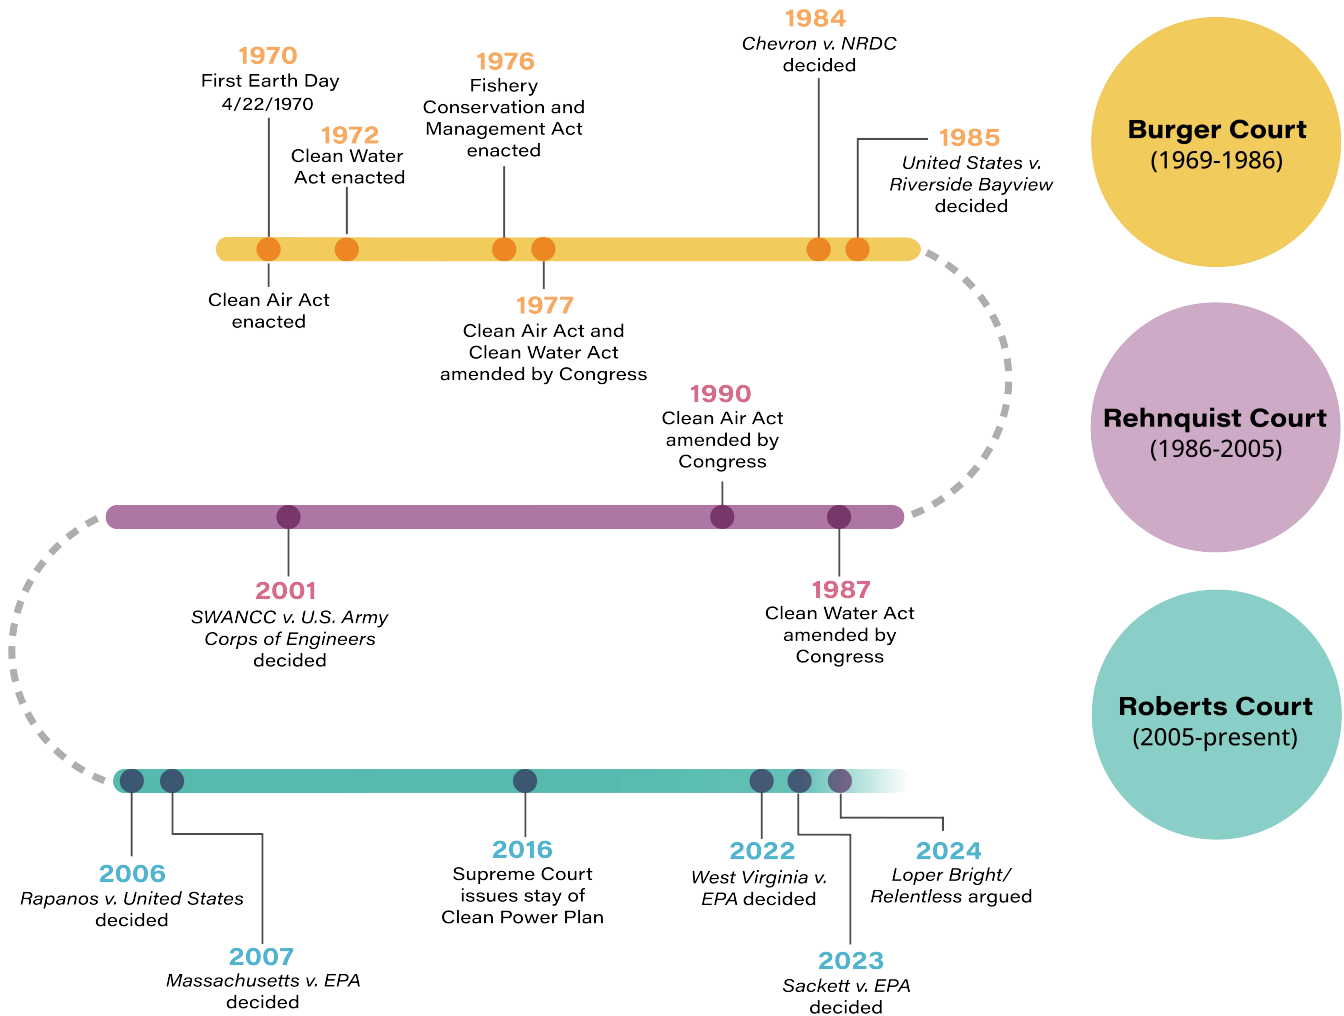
1970
First Earth Day
4/22/1970

1972
Clean Water Act enacted

1976
Fishery Conservation and Management Act enacted

1984
Chevron v. NRDC decided

1985
United States v. Riverside Bayview decided

Clean Air Act enacted

1977
Clean Air Act and Clean Water Act amended by Congress

Burger Court
(1969-1986)

1990
Clean Air Act amended by Congress

Rehnquist Court
(1986-2005)

2001
SWANCC v. U.S. Army Corps of Engineers decided

1987
Clean Water Act amended by Congress

Roberts Court
(2005-present)

2006
Rapanos v. United States decided

2007
Massachusetts v. EPA decided

2016
Supreme Court issues stay of Clean Power Plan

2022
West Virginia v. EPA decided

2023
Sackett v. EPA decided

2024
Loper Bright/ Relentless argued